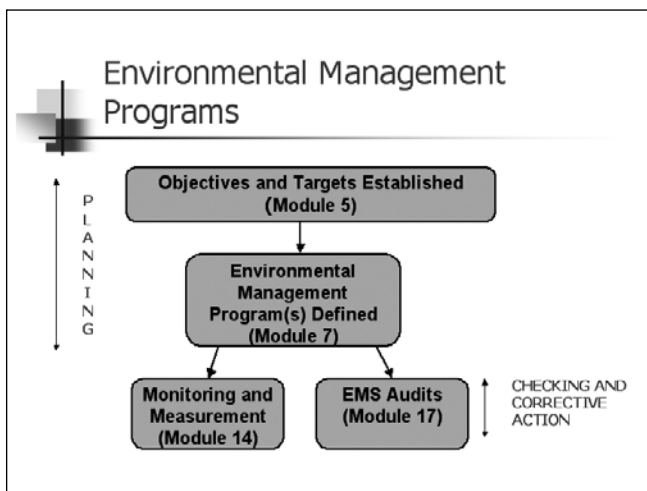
Environmental Management Programs

PLANNING

Objectives and Targets Established (Module 5)

Environmental Management Program(s) Defined (Module 7)

Monitoring and Measurement (Module 14)

EMS Audits (Module 17)

CHECKING AND CORRECTIVE ACTION